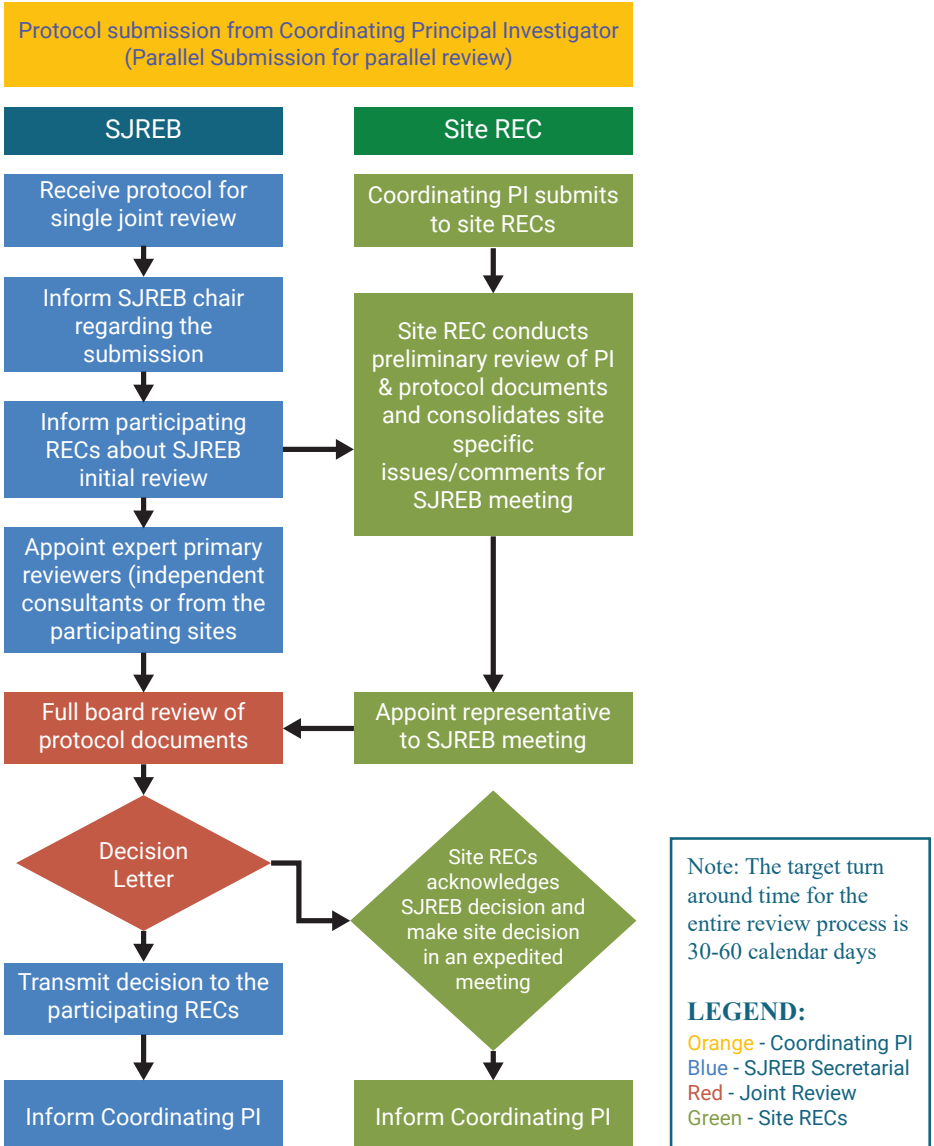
Protocol submission from Coordinating Principal Investigator (Parallel Submission for parallel review)

SJREB

Receive protocol for single joint review

Inform SJREB chair regarding the submission

Inform participating RECs about SJREB initial review

Appoint expert primary reviewers (independent consultants or from the participating sites

Full board review of protocol documents

Decision Letter

Transmit decision to the participating RECs

Inform Coordinating PI

Site REC

Coordinating PI submits to site RECs

Site REC conducts preliminary review of PI & protocol documents and consolidates site specific issues/comments for SJREB meeting

Appoint representative to SJREB meeting

Site RECs acknowledges SJREB decision and make site decision in an expedited meeting

Inform Coordinating PI

Note: The target turn around time for the entire review process is 30-60 calendar days

LEGEND:
Orange - Coordinating PI
Blue - SJREB Secretarial
Red - Joint Review
Green - Site RECs